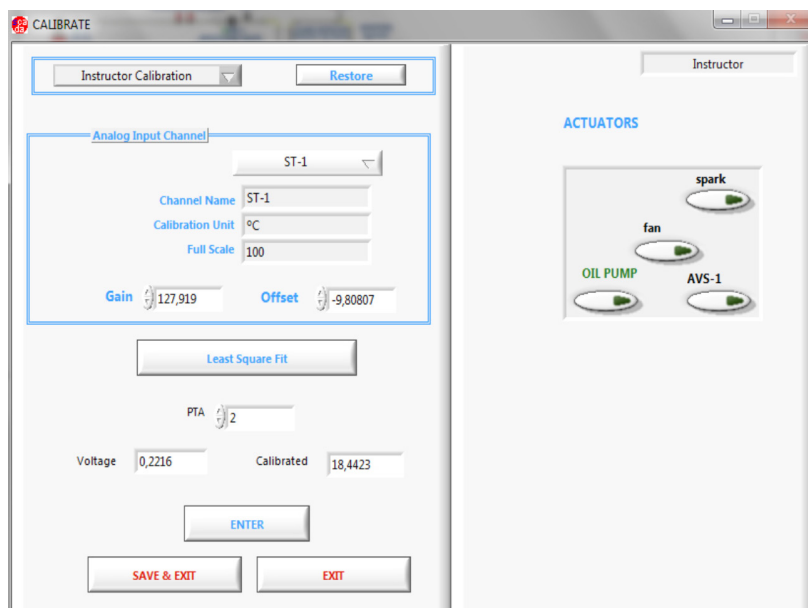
CALIBRATE

Instructor Calibration
Restore

Analog Input Channel
ST-1
Channel Name ST-1
Calibration Unit ºC
Full Scale 100

Gain 127,919
Offset -9,80807

Least Square Fit

PTA 2

Voltage 0,2216
Calibrated 18,4423

ENTER

SAVE & EXIT
EXIT

Instructor

ACTUATORS

spark
fan
OIL PUMP
AVS-1